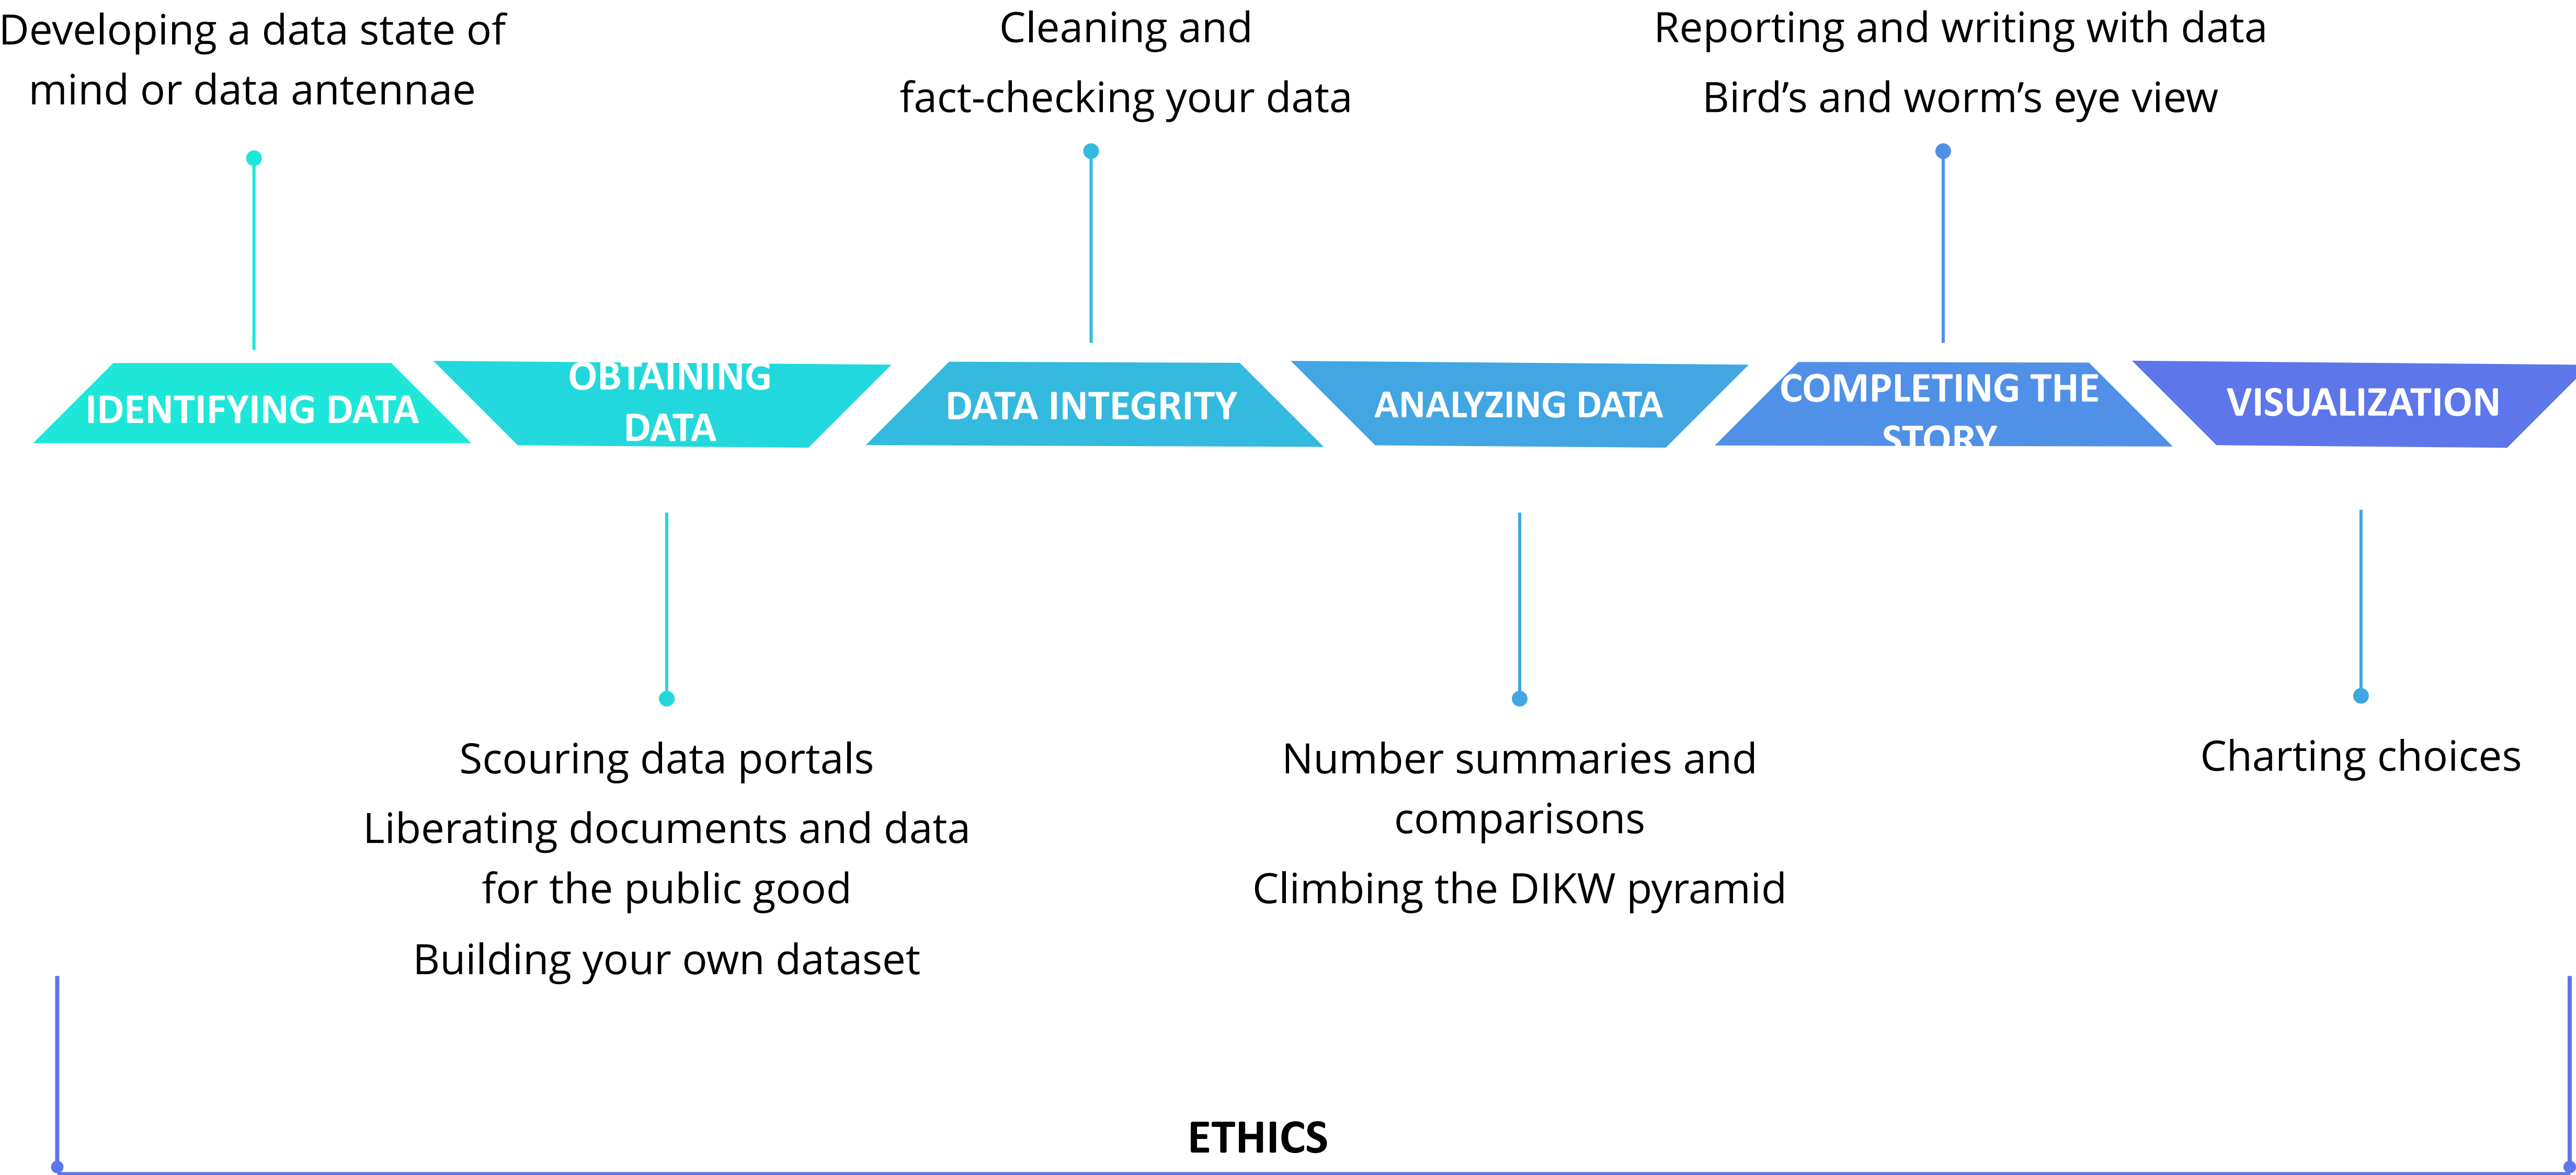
Developing a data state of mind or data antennae

Cleaning and fact-checking your data

Reporting and writing with data

Bird's and worm's eye view

IDENTIFYING DATA

OBTAINING DATA

DATA INTEGRITY

ANALYZING DATA

COMPLETING THE STORY

VISUALIZATION

Scouring data portals

Liberating documents and data for the public good

Building your own dataset

Number summaries and comparisons

Climbing the DIKW pyramid

Charting choices

ETHICS